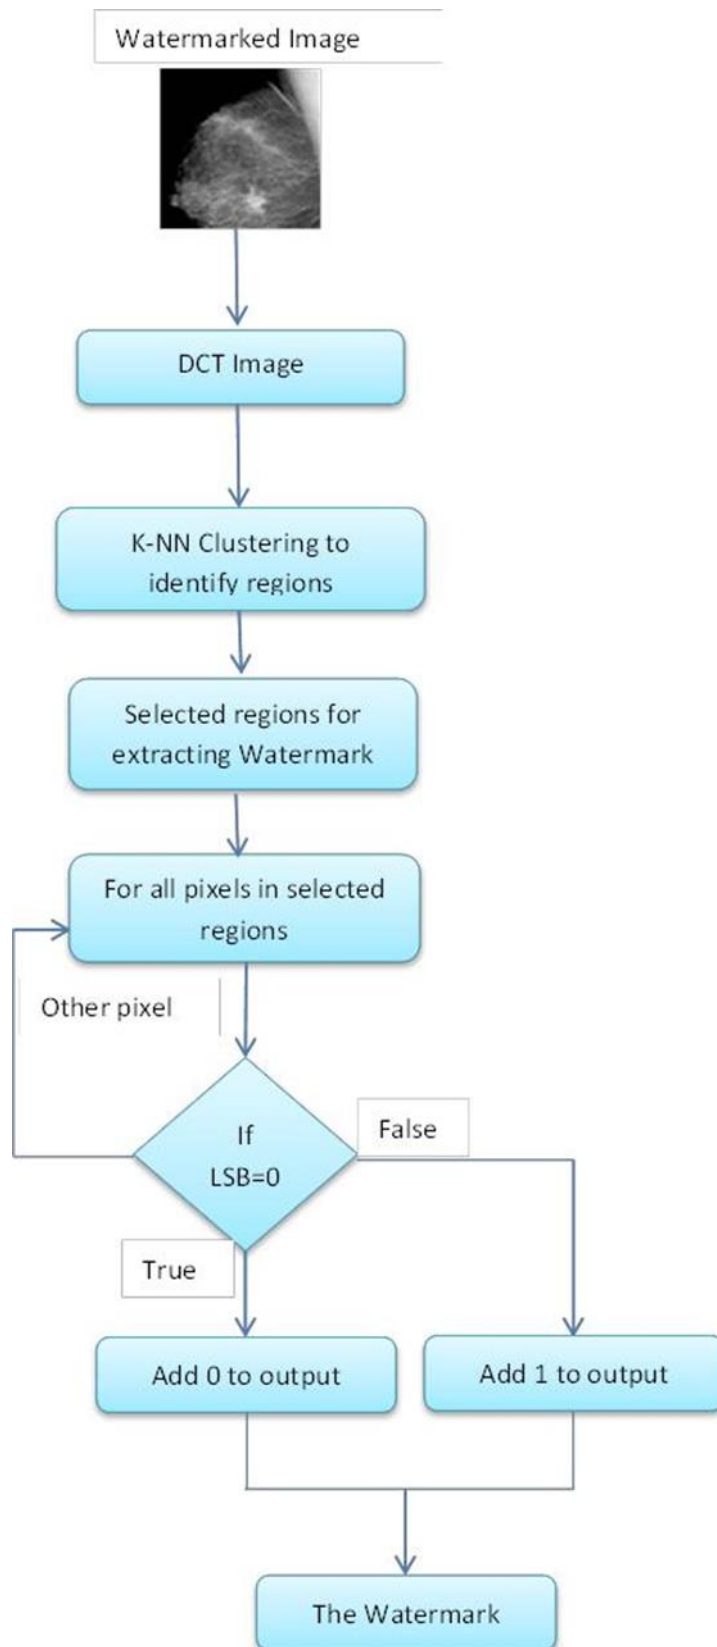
Watermarked Image

DCT Image

K-NN Clustering to identify regions

Selected regions for extracting Watermark

For all pixels in selected regions

Other pixel

If LSB=0

False

True

Add 0 to output

Add 1 to output

The Watermark